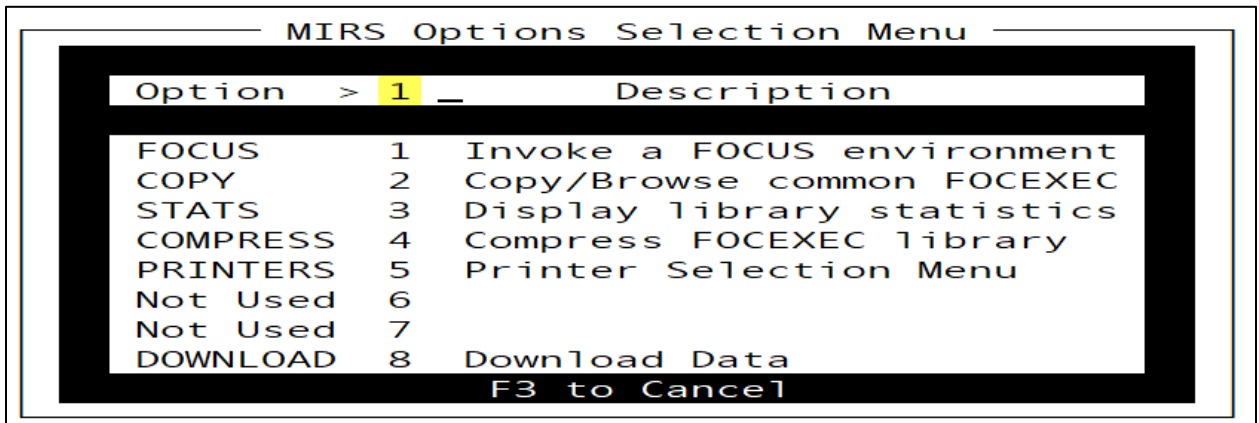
MIRS Options Selection Menu

Option > 1 _ Description

| | | |
|---|---|---|
| FOCUS | 1 | Invoke a FOCUS environment |
| COPY | 2 | Copy/Browse common FOCEXEC |
| STATS | 3 | Display library statistics |
| COMPRESS | 4 | Compress FOCEXEC library |
| PRINTERS | 5 | Printer Selection Menu |
| Not Used | 6 | |
| Not Used | 7 | |
| DOWNLOAD | 8 | Download Data |

F3 to Cancel